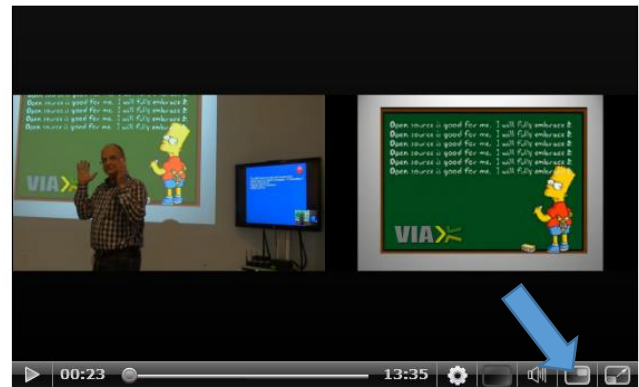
Open source is good for me. I will fully embrace it
Open source is good for me. I will fully embrace it
Open source is good for me. I will fully embrace it
Open source is good for me. I will fully embrace it
Open source is good for me. I will fully embrace it

VIA

Open source is good for me. I will fully embrace it
Open source is good for me. I will fully embrace it
Open source is good for me. I will fully embrace it
Open source is good for me. I will fully embrace it
Open source is good for me. I will fully embrace it
Open source is good for me. I will fully embrace it

VIA

00:23
13:35